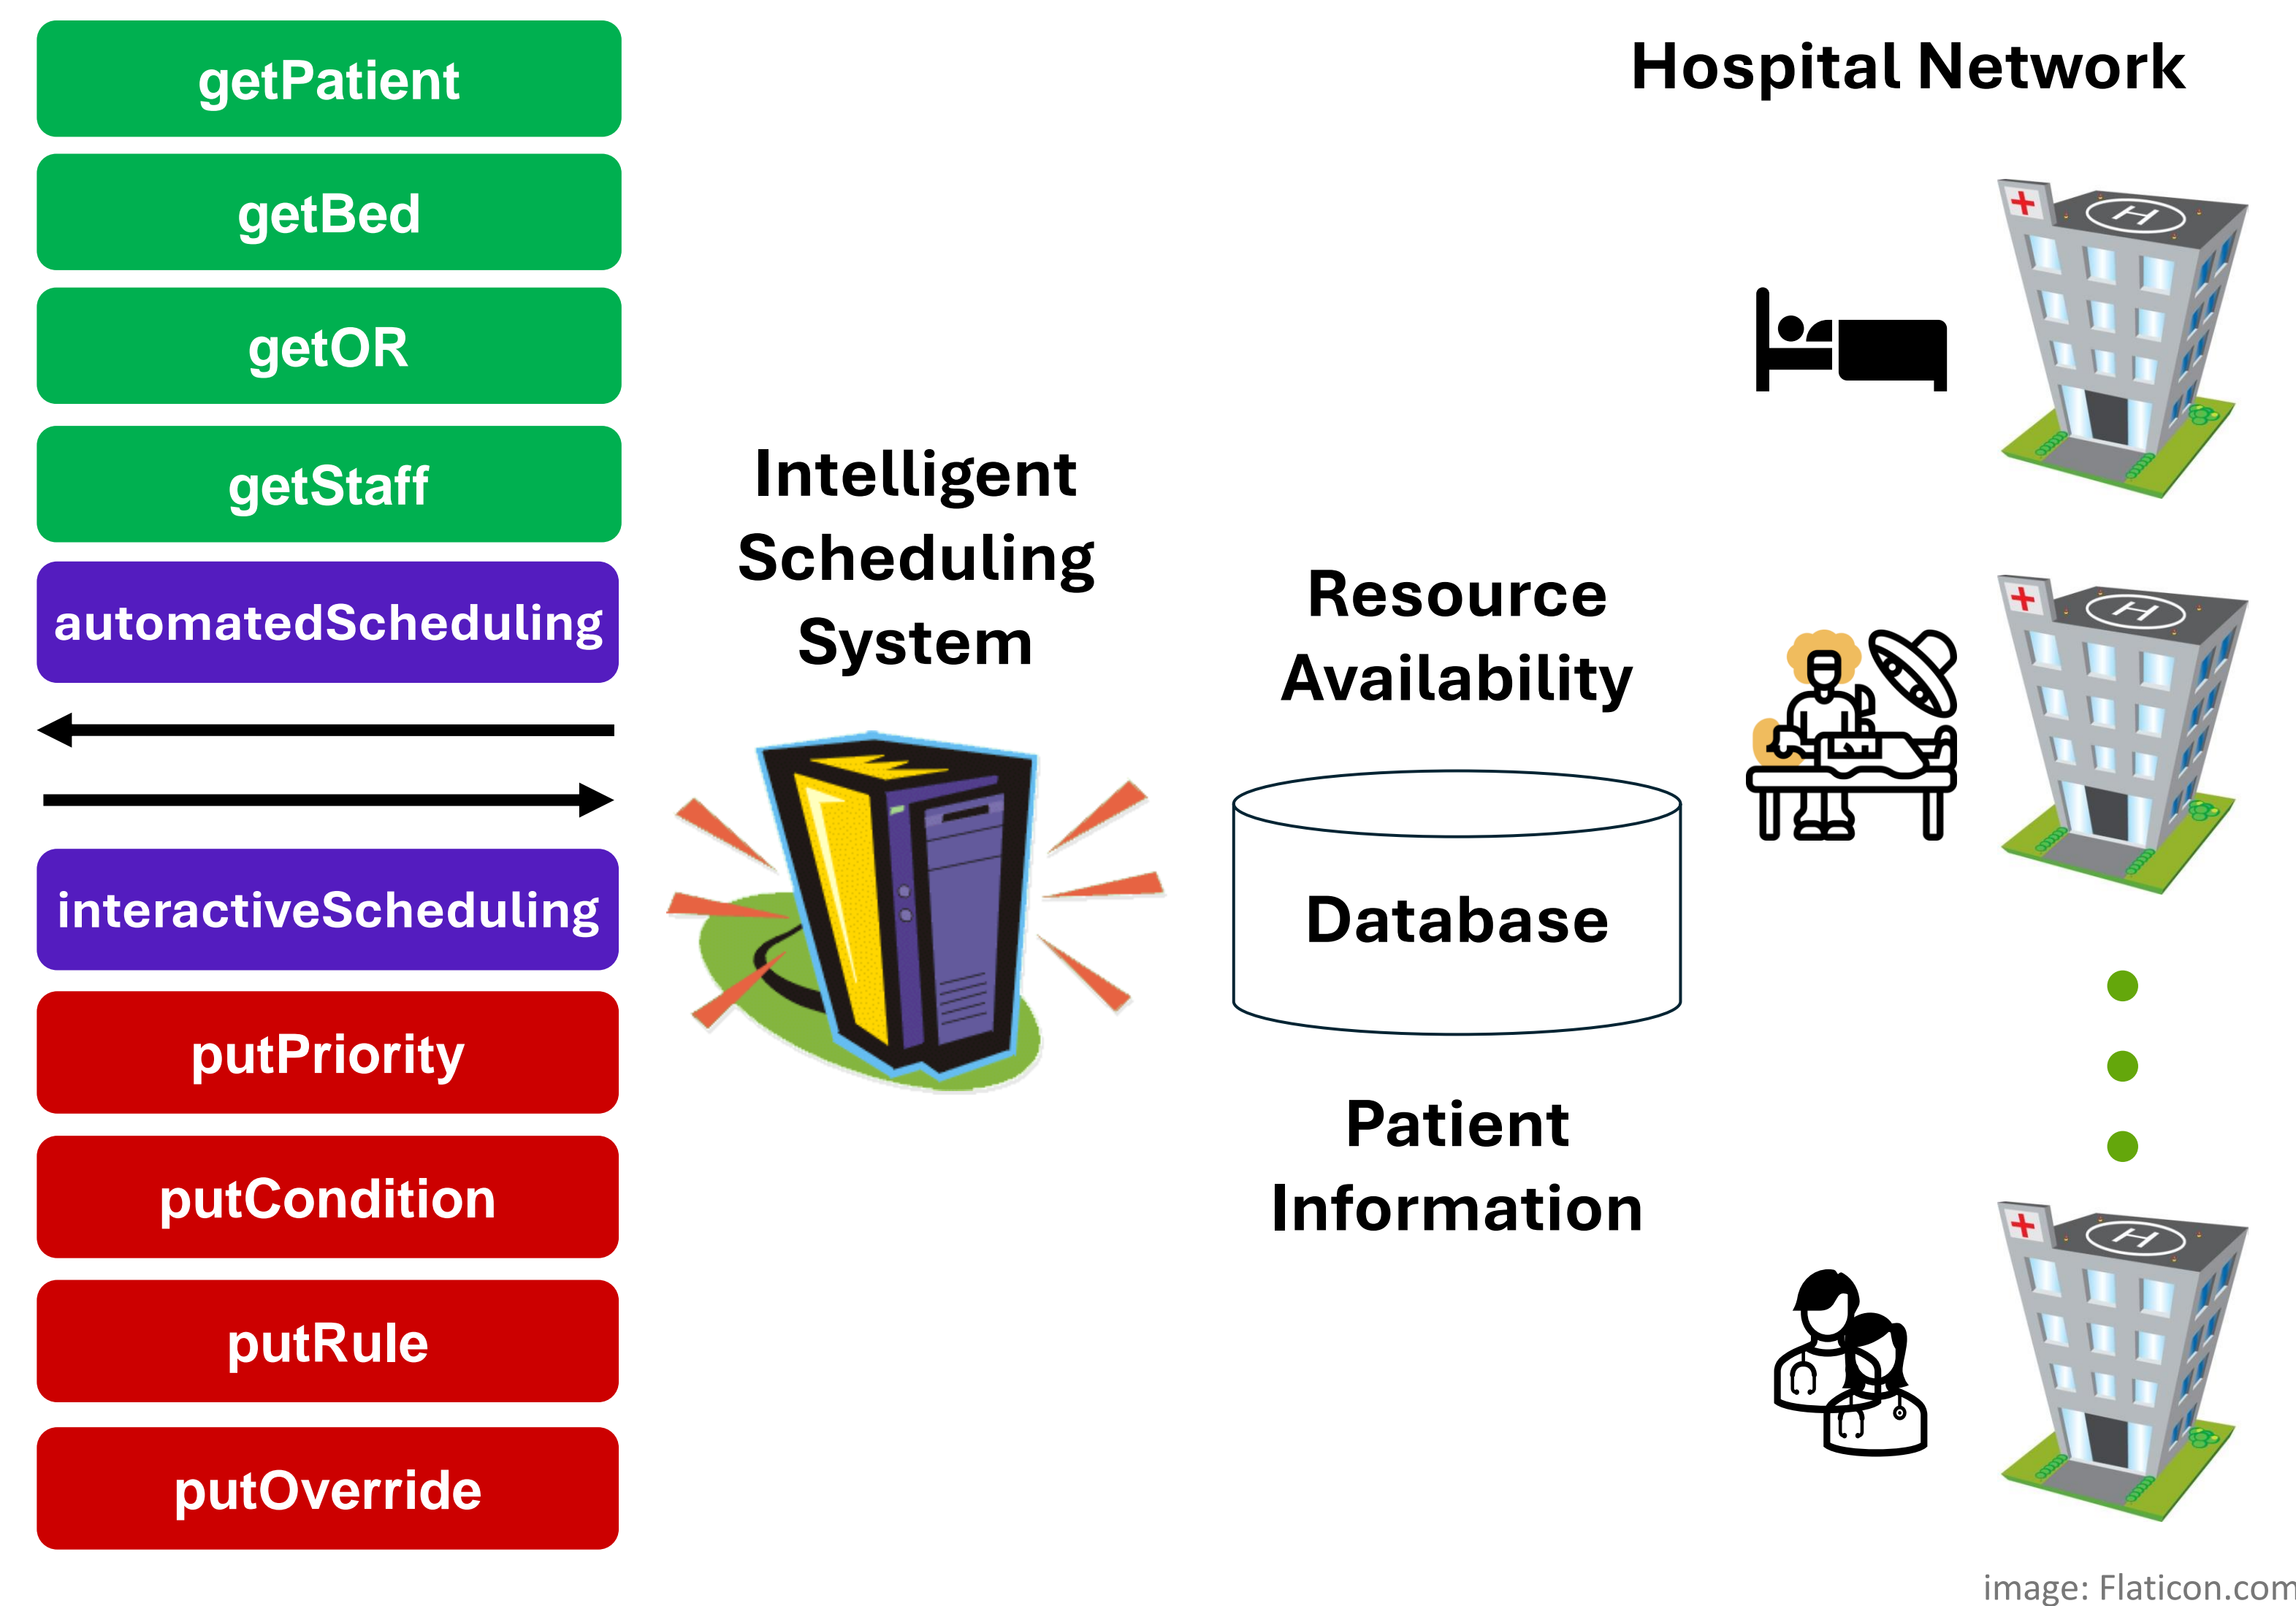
getPatient

getBed

getOR

getStaff

automatedScheduling

interactiveScheduling

putPriority

putCondition

putRule

putOverride

Intelligent Scheduling System

Resource Availability

Database

Patient Information

Hospital Network

image: Flaticon.com